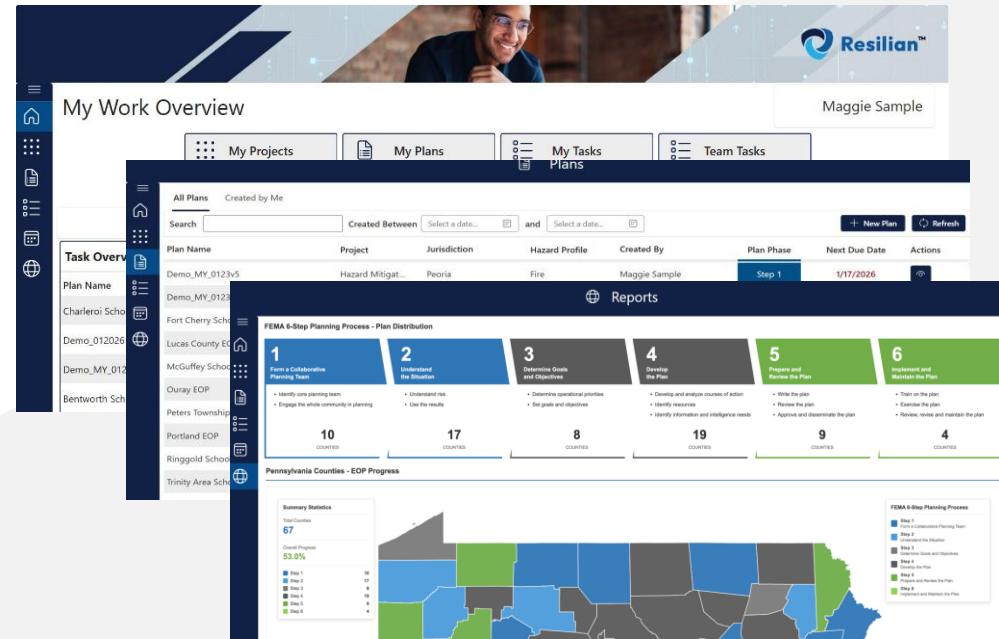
Resilian™

My Work Overview

Maggie Sample

My Projects

My Plans

My Tasks

Team Tasks

Task Overv

Plan Name

Charleroi Scho

Demo_012026

Demo_MY_012

Bentworth Sch

Plans

All Plans

Created by Me

Search

Created Between

Select a date...

and

Select a date...

+ New Plan

Refresh

| Plan Name | Project | Jurisdiction | Hazard Profile | Created By | Plan Phase | Next Due Date | Actions |
|---|---|---|---|---|---|---|---|
| Demo_MY_0123v5 | Hazard Mitigat... | Peoria | Fire | Maggie Sample | Step 1 | 1/17/2026 | |
| Demo_MY_0123 | | | | | | | |
| Fort Cherry Sch | | | | | | | |
| Lucas County E | | | | | | | |
| McGuffey Scho | | | | | | | |
| Ouray EOP | | | | | | | |
| Peters Township | | | | | | | |
| Portland EOP | | | | | | | |
| Ringgold Schoo | | | | | | | |
| Trinity Area Scho | | | | | | | |

Reports

FEMA 6-Step Planning Process - Plan Distribution

1
Form a Collaborative Planning Team
• Identify core planning team
• Engage the whole community in planning
10
COUNTIES

2
Understand the Situation
• Understand risk
• Use the results
17
COUNTIES

3
Determine Goals and Objectives
• Determine operational priorities
• Set goals and objectives
8
COUNTIES

4
Develop the Plan
• Develop and analyze courses of action
• Identify resources
• Identify information and intelligence needs
19
COUNTIES

5
Prepare and Review the Plan
• Write the plan
• Review the plan
• Approve and disseminate the plan
9
COUNTIES

6
Implement and Maintain the Plan
• Train on the plan
• Exercise the plan
• Review, revise and maintain the plan
4
COUNTIES

Pennsylvania Counties - EOP Progress

Summary Statistics
Total Counties
67
Overall Progress
53.8%

| | |
|---|---|
| Step 1 | 10 |
| Step 2 | 17 |
| Step 3 | 8 |
| Step 4 | 19 |
| Step 5 | 9 |
| Step 6 | 4 |

FEMA 6-Step Planning Process
Step 1
Form a Collaborative Planning Team
Step 2
Understand the Situation
Step 3
Determine Goals and Objectives
Step 4
Develop the Plan
Step 5
Prepare and Review the Plan
Step 6
Implement and Maintain the Plan